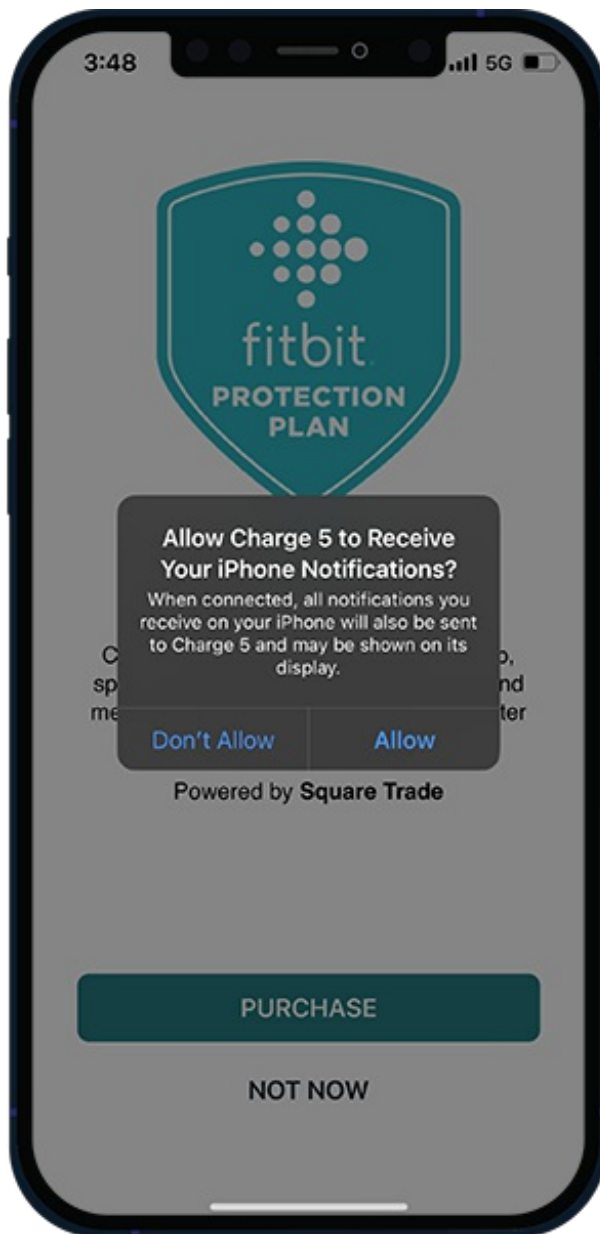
3:48

5G

fitbit

PROTECTION PLAN

Allow Charge 5 to Receive Your iPhone Notifications?

When connected, all notifications you receive on your iPhone will also be sent to Charge 5 and may be shown on its display.

Don't Allow

Allow

C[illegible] o,
sp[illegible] nd
me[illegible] ter

Powered by Square Trade

PURCHASE

NOT NOW